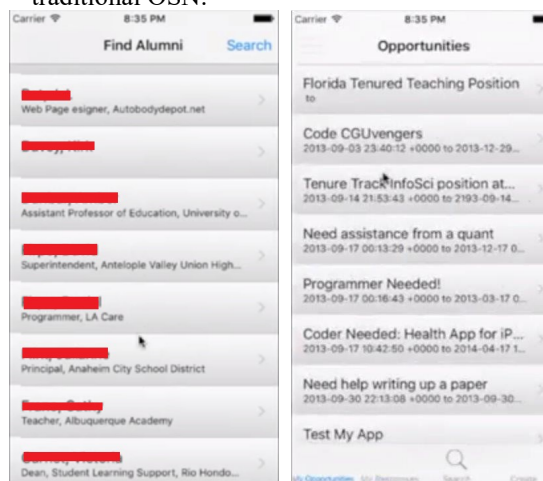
traditional OSN.

Carrier 8:35 PM

Find Alumni Search

Web Page esigner, Autobodydepot.net

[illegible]

Assistant Professor of Education, University o...

Superintendent, Antelope Valley Union High...

Programmer, LA Care

Principal, Anaheim City School District

Teacher, Albuquerque Academy

Dean, Student Learning Support, Rio Hondo...

Carrier 8:35 PM

Opportunities

Florida Tenured Teaching Position
to

Code CGUvengers
2013-09-03 23:40:12 +0000 to 2013-12-29...

Tenure Track InfoSci position at...
2013-09-14 21:53:43 +0000 to 2193-09-14...

Need assistance from a quant
2013-09-17 00:13:29 +0000 to 2013-12-17 0...

Programmer Needed!
2013-09-17 00:16:43 +0000 to 2013-03-17 0...

Coder Needed: Health App for iP...
2013-09-17 10:42:50 +0000 to 2014-04-17 1...

Need help writing up a paper
2013-09-30 22:13:08 +0000 to 2013-09-30...

Test My App

My Opportunities My Responses Search Create